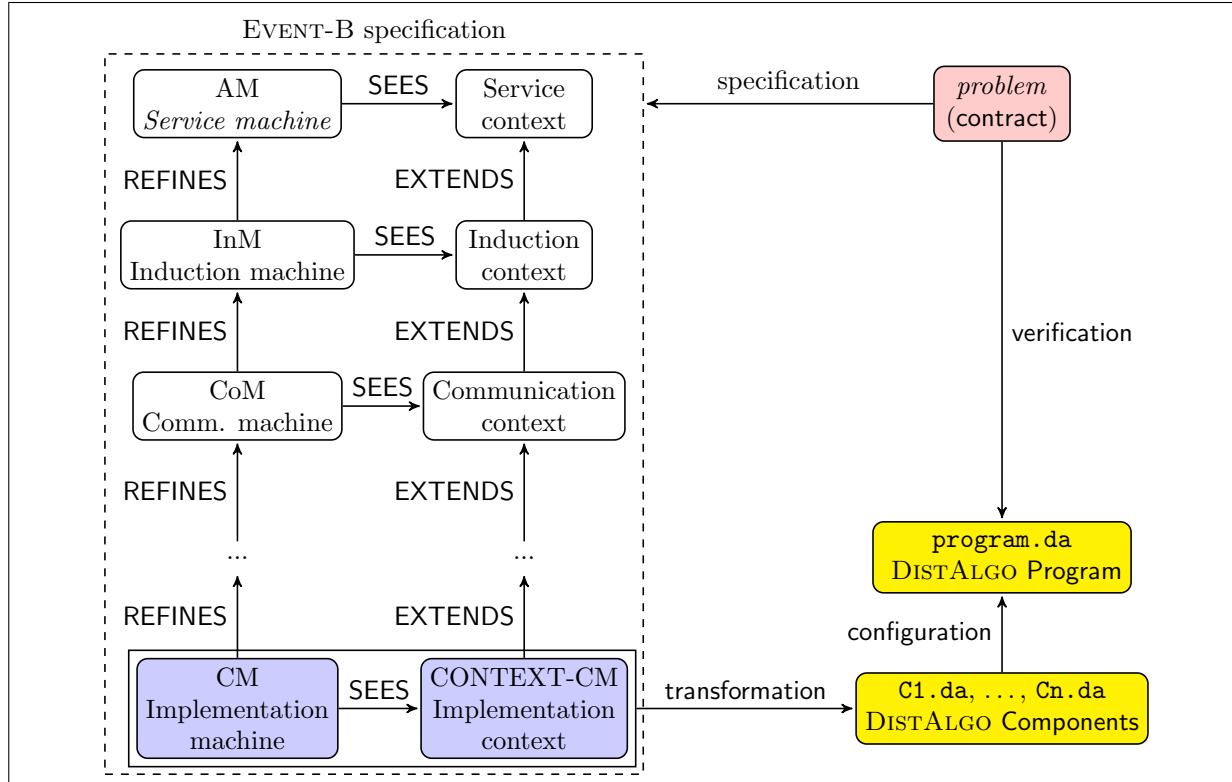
Event-B specification

AM
Service machine

SEES

Service context

specification

problem
(contract)

REFINES

EXTENDS

InM
Induction machine

SEES

Induction context

REFINES

EXTENDS

verification

CoM
Comm. machine

SEES

Communication context

REFINES

EXTENDS

...

...

program.da
DistAlgo Program

REFINES

EXTENDS

configuration

CM
Implementation machine

SEES

CONTEXT-CM
Implementation context

transformation

C1.da, ..., Cn.da
DistAlgo Components